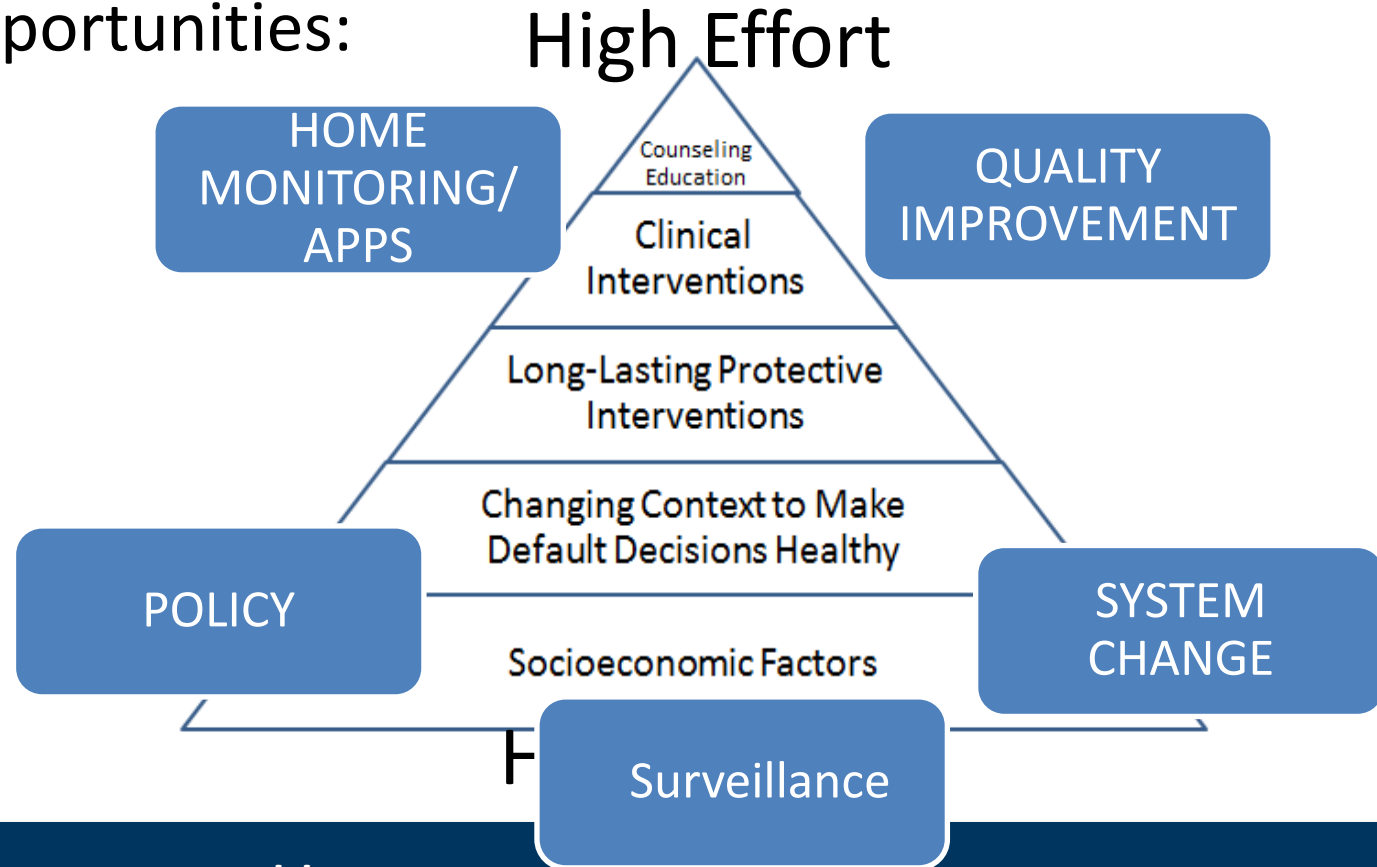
portunities:

High Effort

HOME MONITORING/ APPS

QUALITY IMPROVEMENT

Counseling Education

Clinical Interventions

Long-Lasting Protective Interventions

Changing Context to Make Default Decisions Healthy

POLICY

SYSTEM CHANGE

Socioeconomic Factors

H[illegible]

Surveillance